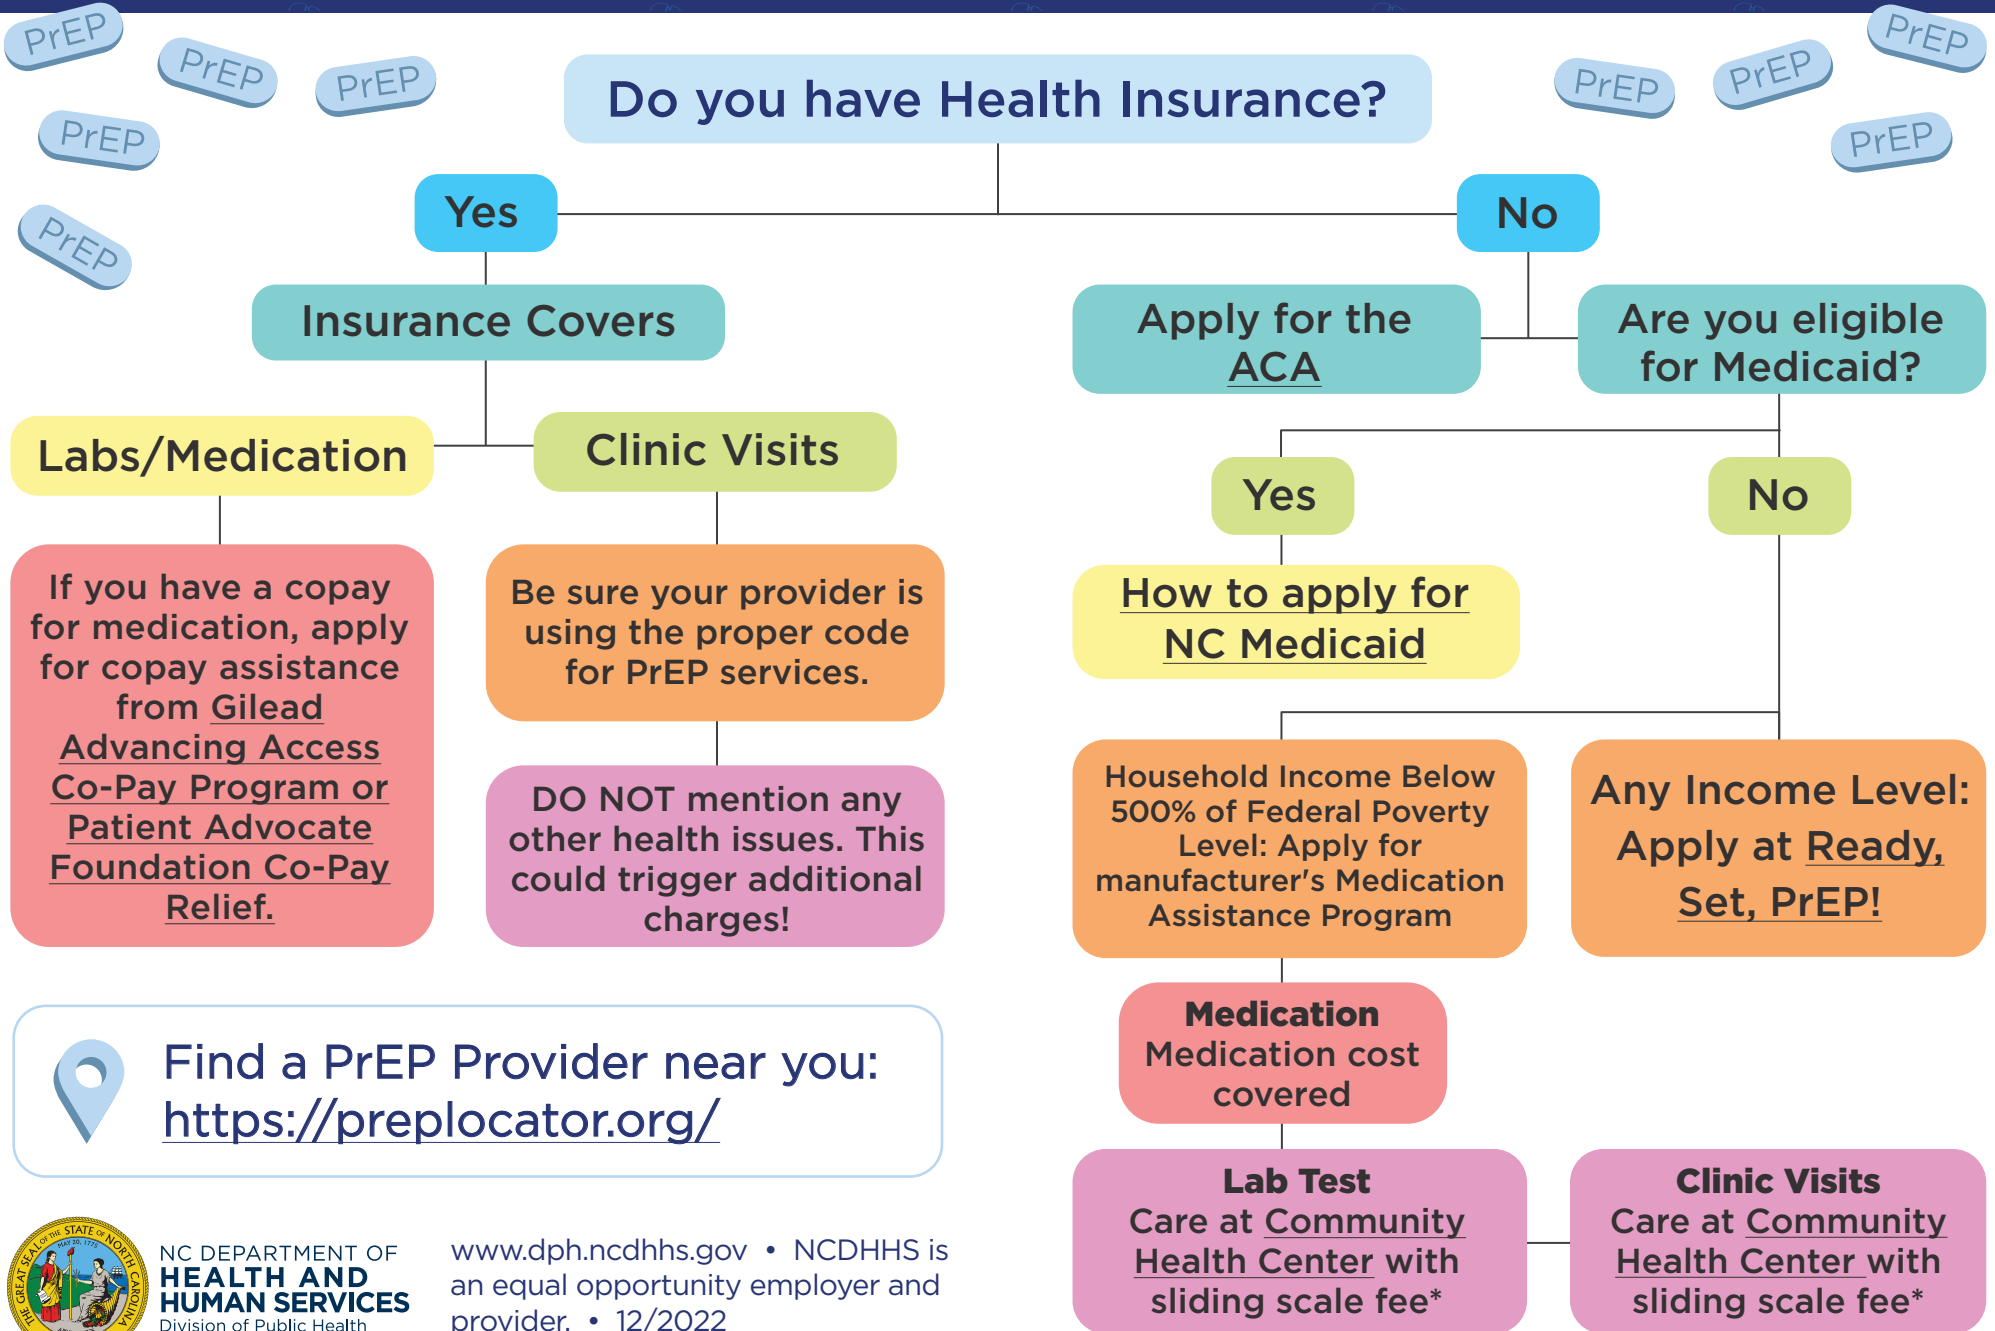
PrEP PrEP PrEP PrEP PrEP

PrEP PrEP PrEP PrEP

Do you have Health Insurance?

Yes

No

Insurance Covers

Apply for the ACA

Are you eligible for Medicaid?

Labs/Medication

Clinic Visits

Yes

No

If you have a copay for medication, apply for copay assistance from Gilead Advancing Access Co-Pay Program or Patient Advocate Foundation Co-Pay Relief.

Be sure your provider is using the proper code for PrEP services.

How to apply for NC Medicaid

DO NOT mention any other health issues. This could trigger additional charges!

Household Income Below 500% of Federal Poverty Level: Apply for manufacturer's Medication Assistance Program

Any Income Level: Apply at Ready, Set, PrEP!

Medication
Medication cost covered

Find a PrEP Provider near you:
https://preplocator.org/

Lab Test
Care at Community Health Center with sliding scale fee*

Clinic Visits
Care at Community Health Center with sliding scale fee*

THE GREAT SEAL OF THE STATE OF NORTH CAROLINA MAY 20, 1775

NC DEPARTMENT OF
HEALTH AND HUMAN SERVICES
Division of Public Health

www.dph.ncdhhs.gov • NCDHHS is an equal opportunity employer and provider. • 12/2022